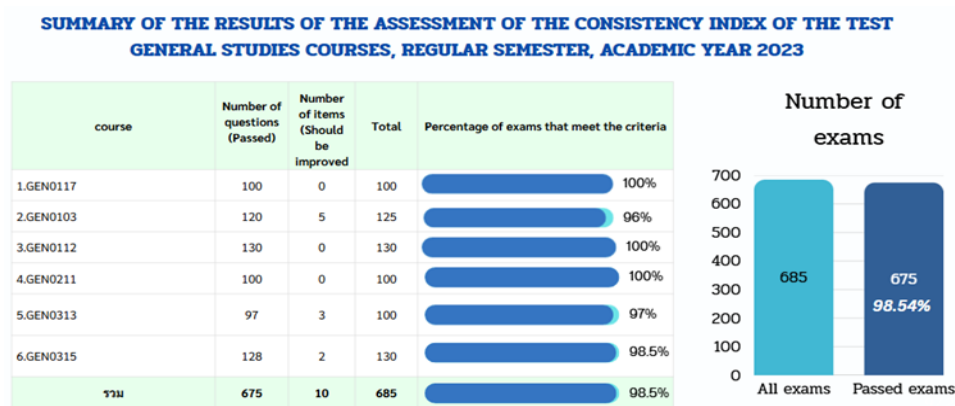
SUMMARY OF THE RESULTS OF THE ASSESSMENT OF THE CONSISTENCY INDEX OF THE TEST GENERAL STUDIES COURSES, REGULAR SEMESTER, ACADEMIC YEAR 2023

| course | Number of questions (Passed) | Number of items (Should be improved | Total | Percentage of exams that meet the criteria |
|---|---|---|---|---|
| 1.GEN0117 | 100 | 0 | 100 | 100% |
| 2.GEN0103 | 120 | 5 | 125 | 96% |
| 3.GEN0112 | 130 | 0 | 130 | 100% |
| 4.GEN0211 | 100 | 0 | 100 | 100% |
| 5.GEN0313 | 97 | 3 | 100 | 97% |
| 6.GEN0315 | 128 | 2 | 130 | 98.5% |
| รวม | 675 | 10 | 685 | 98.5% |

Number of exams

700
600
500
400
300
200
100
0

685
675
98.54%

All exams
Passed exams